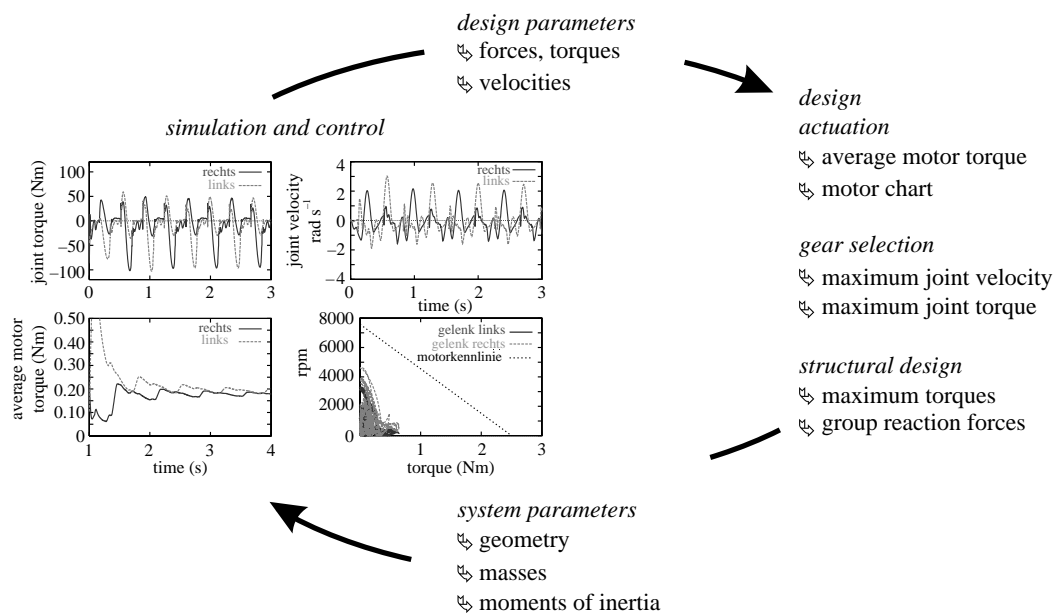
*design parameters*
↳ forces, torques
↳ velocities

*simulation and control*

*design*
*actuation*
↳ average motor torque
↳ motor chart

*gear selection*
↳ maximum joint velocity
↳ maximum joint torque

*structural design*
↳ maximum torques
↳ group reaction forces

*system parameters*
↳ geometry
↳ masses
↳ moments of inertia

joint torque (Nm)
100
50
0
−50
−100
0 1 2 3
rechts
links

joint velocity rad $s^{-1}$
4
2
0
−2
−4
0 1 2 3
time (s)
rechts
links

average motor torque (Nm)
0.50
0.40
0.30
0.20
0.10
0
1 2 3 4
time (s)
rechts
links

rpm
8000
6000
4000
2000
0
1 2 3
torque (Nm)
gelenk links
gelenk rechts
motorkennlinie